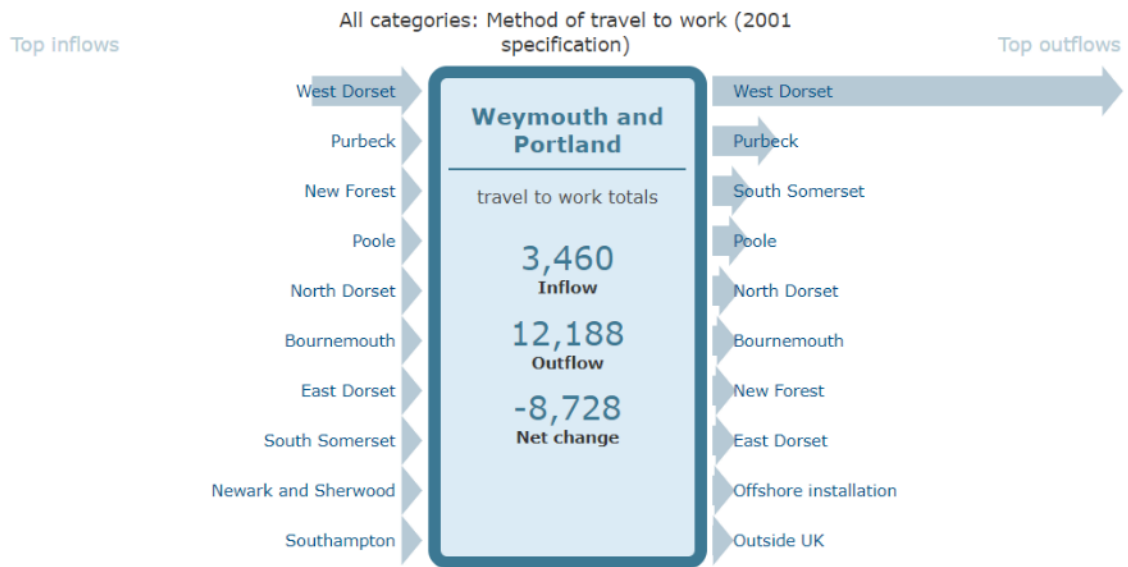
All categories: Method of travel to work (2001 specification)

Top inflows

Top outflows

West Dorset
Purbeck
New Forest
Poole
North Dorset
Bournemouth
East Dorset
South Somerset
Newark and Sherwood
Southampton

Weymouth and Portland

travel to work totals

3,460
Inflow

12,188
Outflow

-8,728
Net change

West Dorset
Purbeck
South Somerset
Poole
North Dorset
Bournemouth
New Forest
East Dorset
Offshore installation
Outside UK